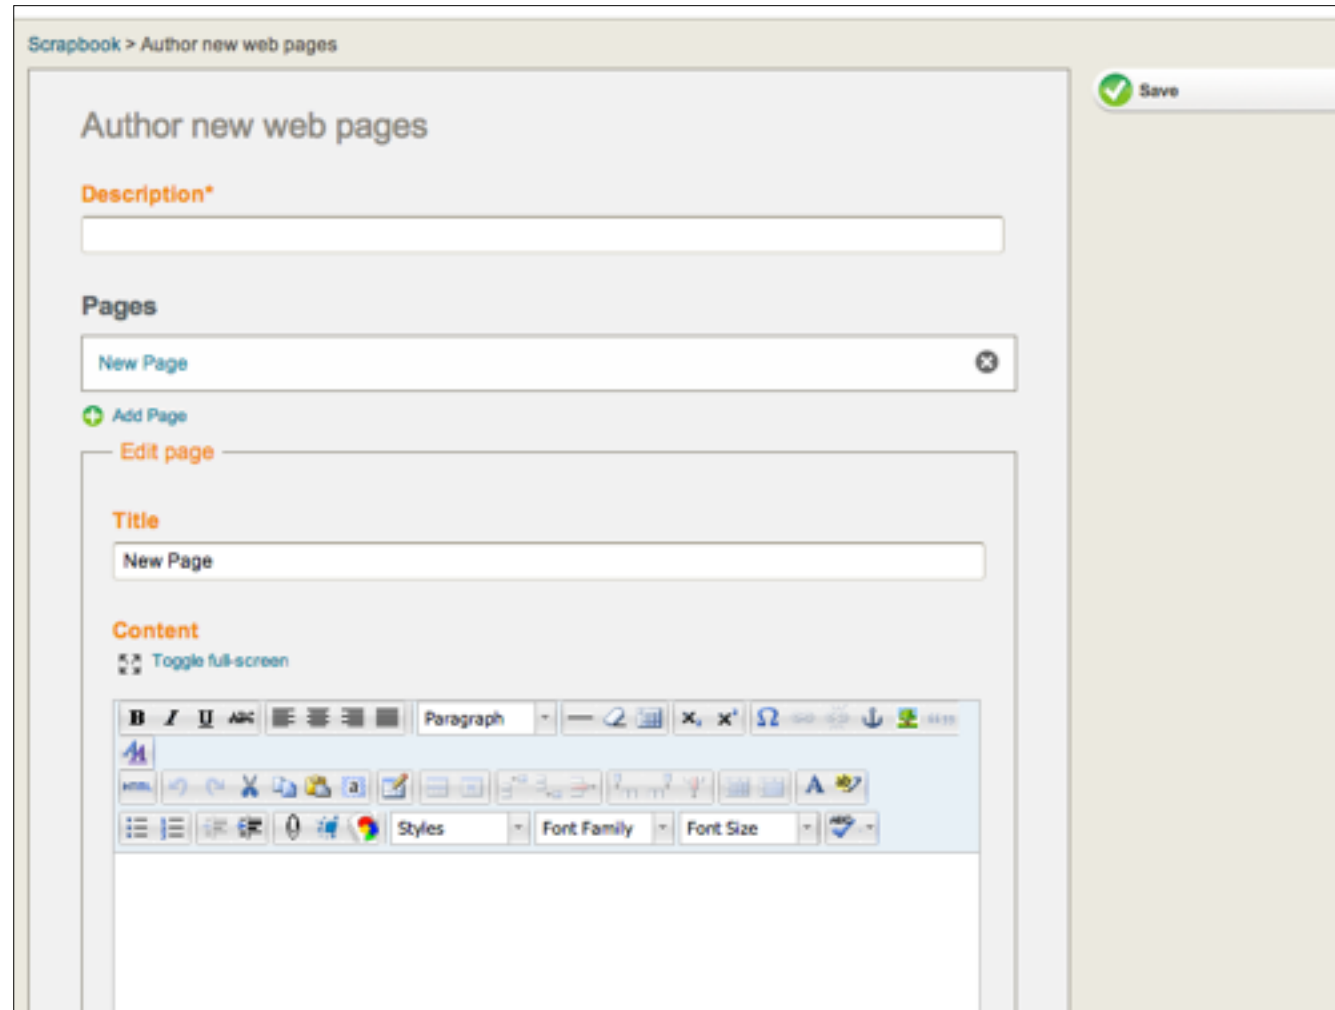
Scrapbook > Author new web pages

Save

Author new web pages

Description*

Pages

New Page

Add Page

Edit page

Title

New Page

Content

Toggle full-screen

B I U ABC Paragraph

HTML

A

Styles Font Family Font Size